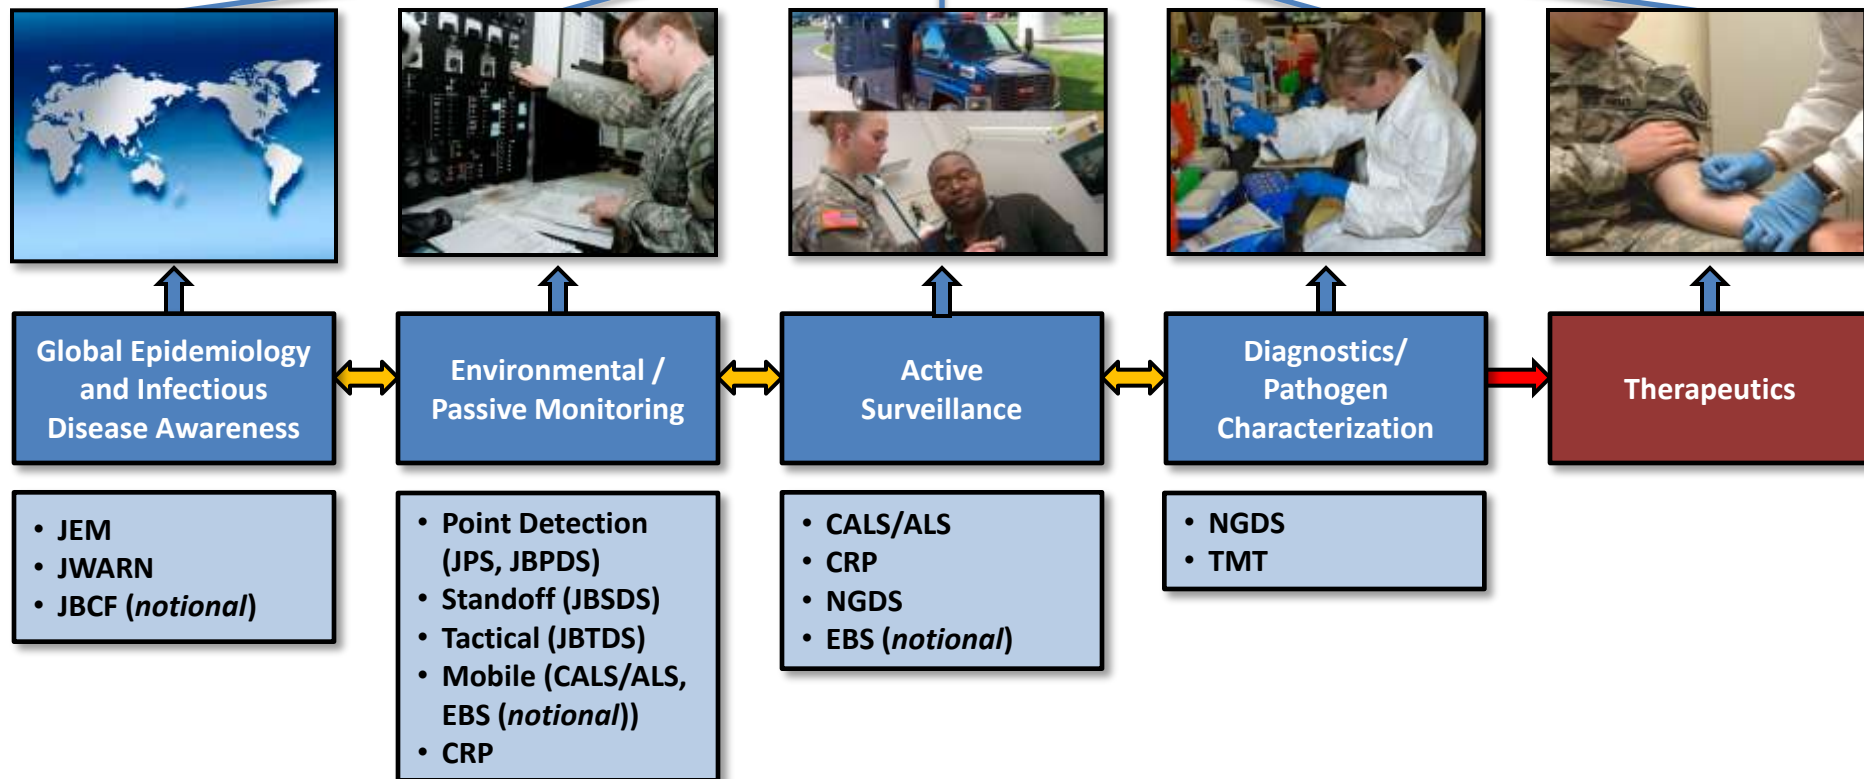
Global Epidemiology and Infectious Disease Awareness

Environmental / Passive Monitoring

Active Surveillance

Diagnostics/ Pathogen Characterization

Therapeutics

• JEM
• JWARN
• JBCF (*notional*)

• Point Detection (JPS, JBPDS)
• Standoff (JBSDS)
• Tactical (JBTDS)
• Mobile (CALS/ALS, EBS (*notional*))
• CRP

• CALS/ALS
• CRP
• NGDS
• EBS (*notional*)

• NGDS
• TMT